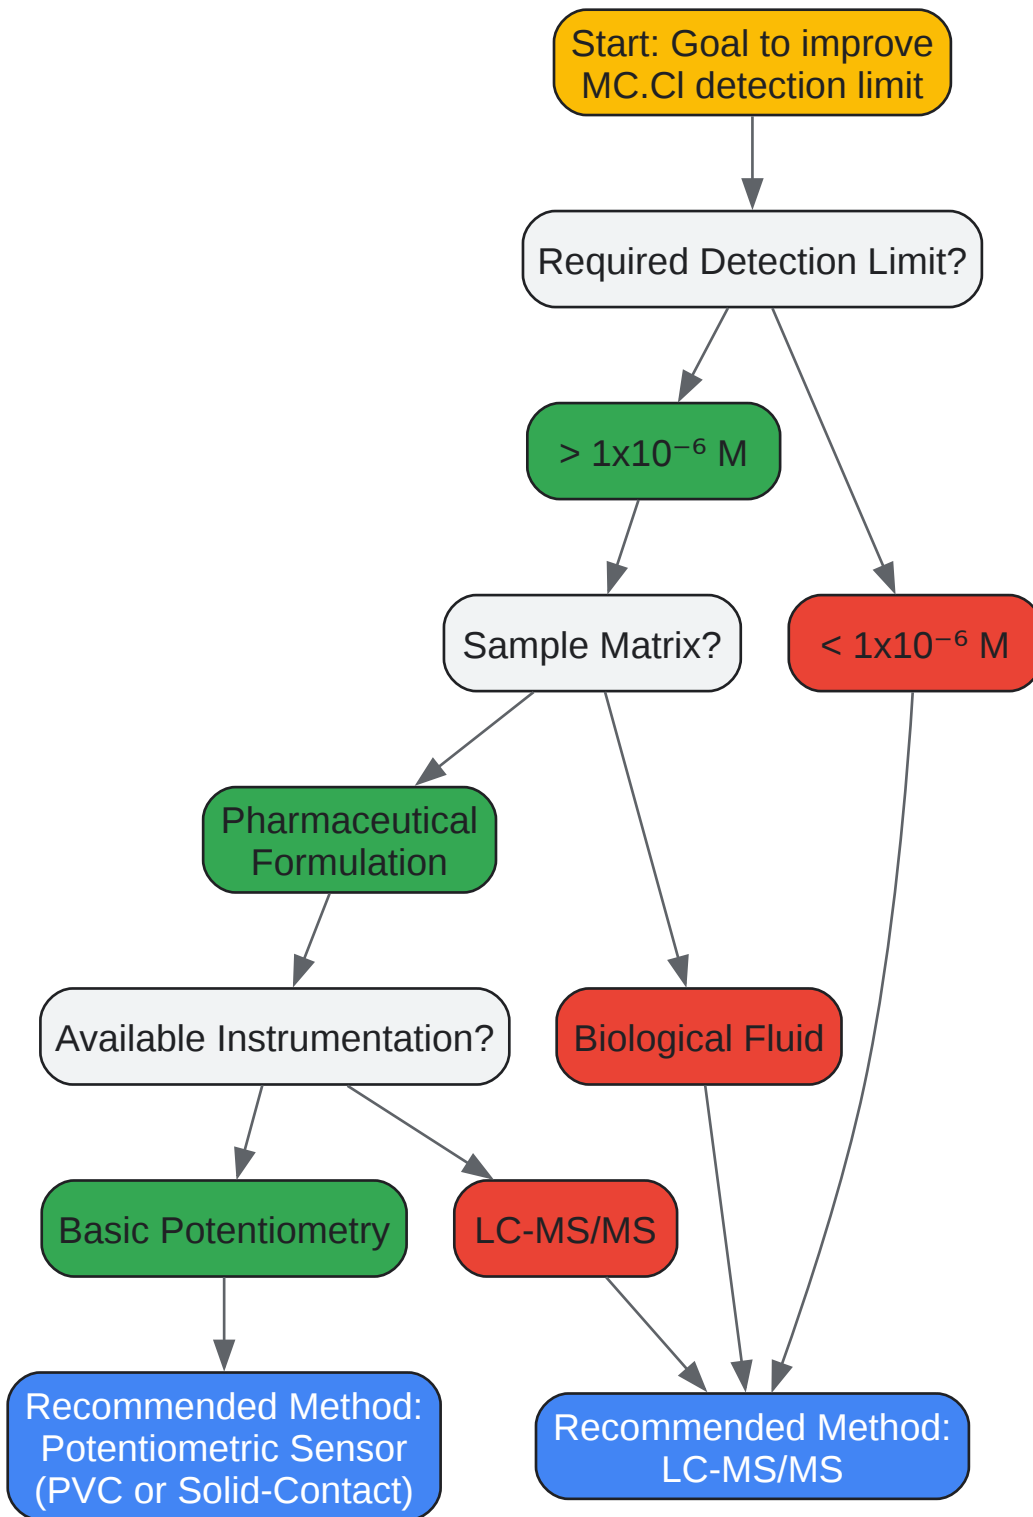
Start: Goal to improve MC.Cl detection limit

Required Detection Limit?

$> 1x10^{-6}$ M

$< 1x10^{-6}$ M

Sample Matrix?

Pharmaceutical Formulation

Biological Fluid

Available Instrumentation?

Basic Potentiometry

LC-MS/MS

Recommended Method: Potentiometric Sensor (PVC or Solid-Contact)

Recommended Method: LC-MS/MS